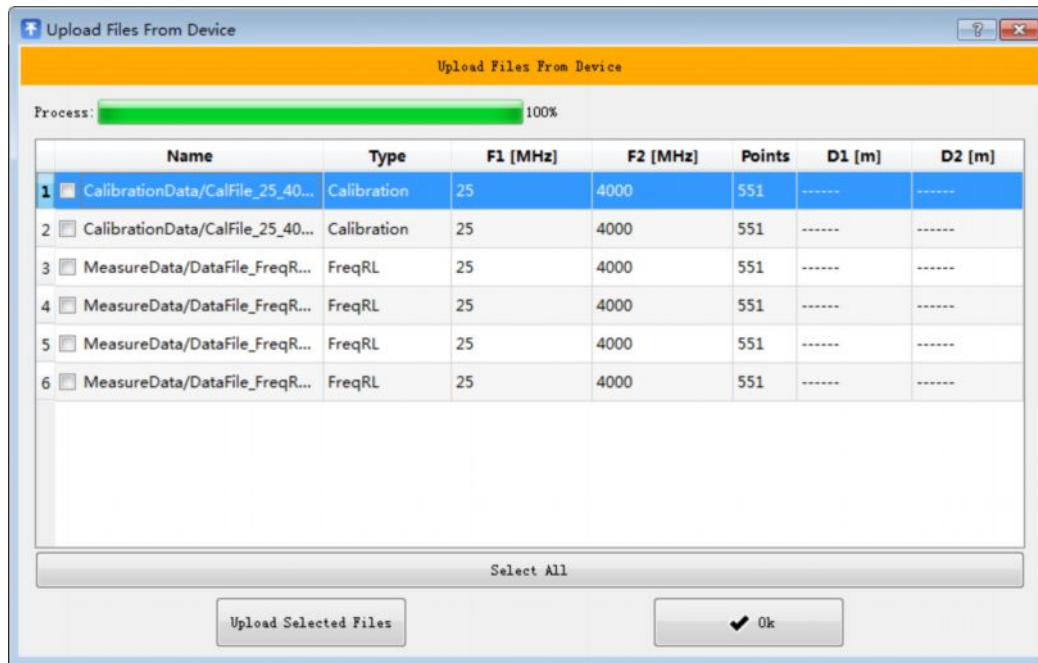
Upload Files From Device

?

Upload Files From Device

Process: 100%

| | Name | Type | F1 [MHz] | F2 [MHz] | Points | D1 [m] | D2 [m] |
|---|---|---|---|---|---|---|---|
| 1 | CalibrationData/CalFile_25_40... | Calibration | 25 | 4000 | 551 | ------ | ------ |
| 2 | CalibrationData/CalFile_25_40... | Calibration | 25 | 4000 | 551 | ------ | ------ |
| 3 | MeasureData/DataFile_FreqR... | FreqRL | 25 | 4000 | 551 | ------ | ------ |
| 4 | MeasureData/DataFile_FreqR... | FreqRL | 25 | 4000 | 551 | ------ | ------ |
| 5 | MeasureData/DataFile_FreqR... | FreqRL | 25 | 4000 | 551 | ------ | ------ |
| 6 | MeasureData/DataFile_FreqR... | FreqRL | 25 | 4000 | 551 | ------ | ------ |

Select All

Upload Selected Files

Ok